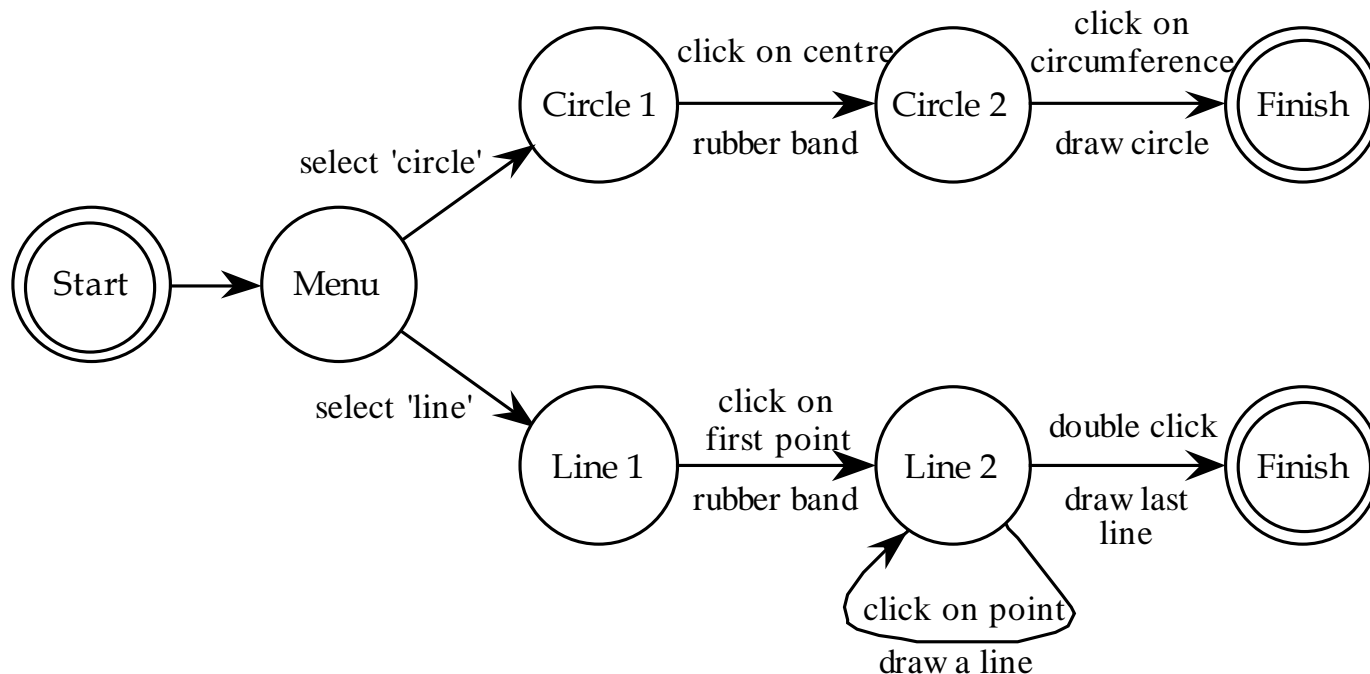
Start

Menu

select 'circle'

Circle 1

click on centre

rubber band

Circle 2

click on circumference

draw circle

Finish

select 'line'

Line 1

click on first point

rubber band

Line 2

click on point

draw a line

double click

draw last line

Finish